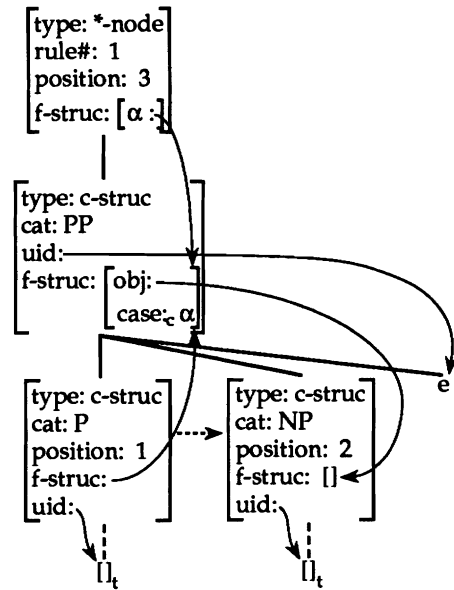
type: *-node
rule#: 1
position: 3
f-struc: [α :]

type: c-struc
cat: PP
uid:
f-struc: [obj:
case:$_c$ α]

e

type: c-struc
cat: P
position: 1
f-struc:
uid:

type: c-struc
cat: NP
position: 2
f-struc: []
uid:

$[]_t$

$[]_t$